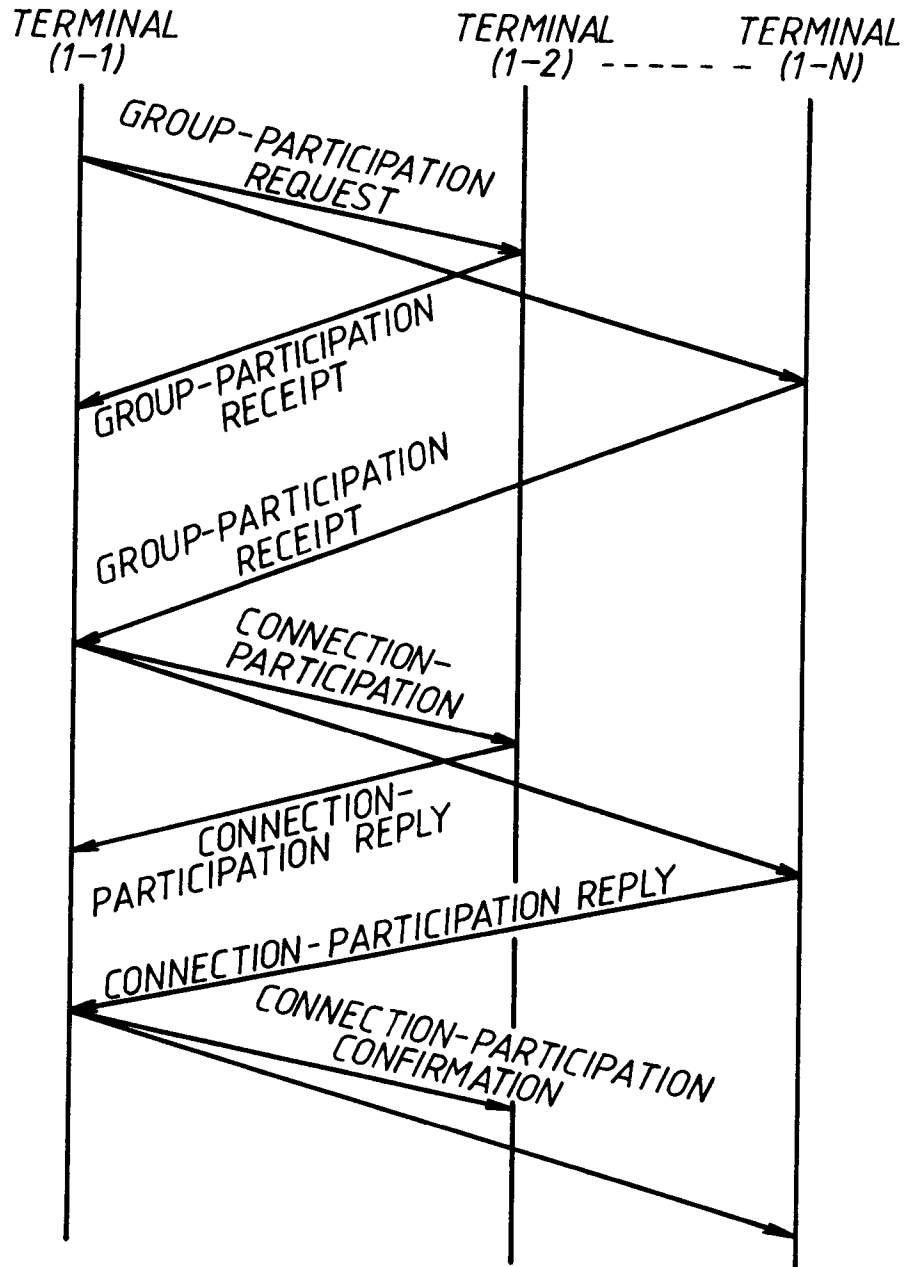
TERMINAL (1-1)

TERMINAL (1-2) ------ TERMINAL (1-N)

GROUP-PARTICIPATION REQUEST

GROUP-PARTICIPATION RECEIPT

GROUP-PARTICIPATION RECEIPT

CONNECTION-PARTICIPATION

CONNECTION-PARTICIPATION REPLY

CONNECTION-PARTICIPATION REPLY

CONNECTION-PARTICIPATION CONFIRMATION